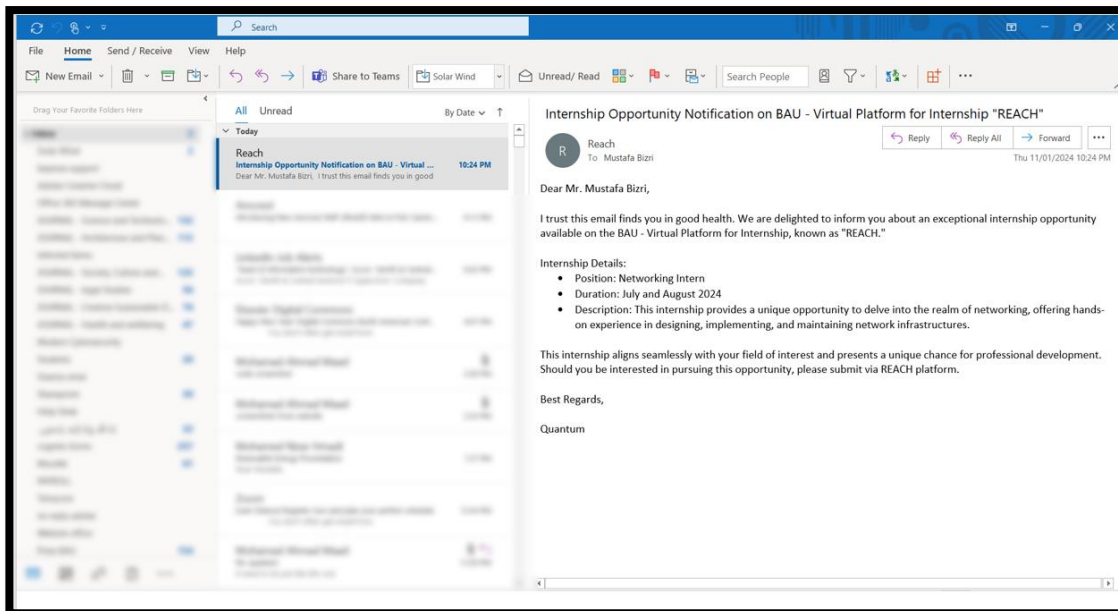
Search

File Home Send / Receive View Help

New Email Share to Teams Solar Wind Unread/ Read Search People ...

Drag Your Favorite Folders Here

All Unread By Date

Today

Reach
Internship Opportunity Notification on BAU - Virtual ... 10:24 PM
Dear Mr. Mustafa Bizri, I trust this email finds you in good

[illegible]

Internship Opportunity Notification on BAU - Virtual Platform for Internship "REACH"

R Reach
To Mustafa Bizri

Reply Reply All Forward ...

Thu 11/01/2024 10:24 PM

Dear Mr. Mustafa Bizri,

I trust this email finds you in good health. We are delighted to inform you about an exceptional internship opportunity available on the BAU - Virtual Platform for Internship, known as "REACH."

Internship Details:
• Position: Networking Intern
• Duration: July and August 2024
• Description: This internship provides a unique opportunity to delve into the realm of networking, offering hands-on experience in designing, implementing, and maintaining network infrastructures.

This internship aligns seamlessly with your field of interest and presents a unique chance for professional development. Should you be interested in pursuing this opportunity, please submit via REACH platform.

Best Regards,

Quantum